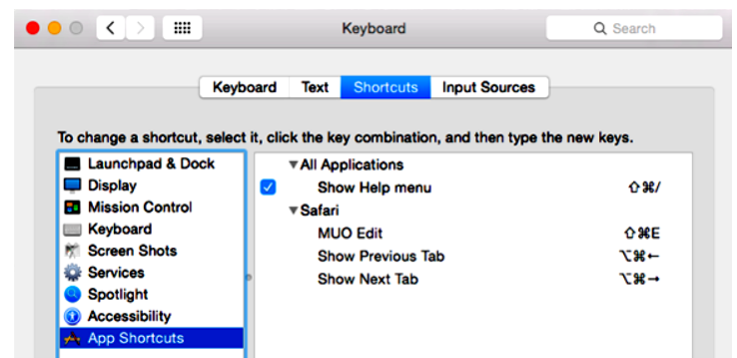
Keyboard

Search

Keyboard | Text | Shortcuts | Input Sources

To change a shortcut, select it, click the key combination, and then type the new keys.

Launchpad & Dock
Display
Mission Control
Keyboard
Screen Shots
Services
Spotlight
Accessibility
App Shortcuts

▼All Applications
Show Help menu ⇧⌘/
▼Safari
MUO Edit ⇧⌘E
Show Previous Tab ⌥⌘←
Show Next Tab ⌥⌘→